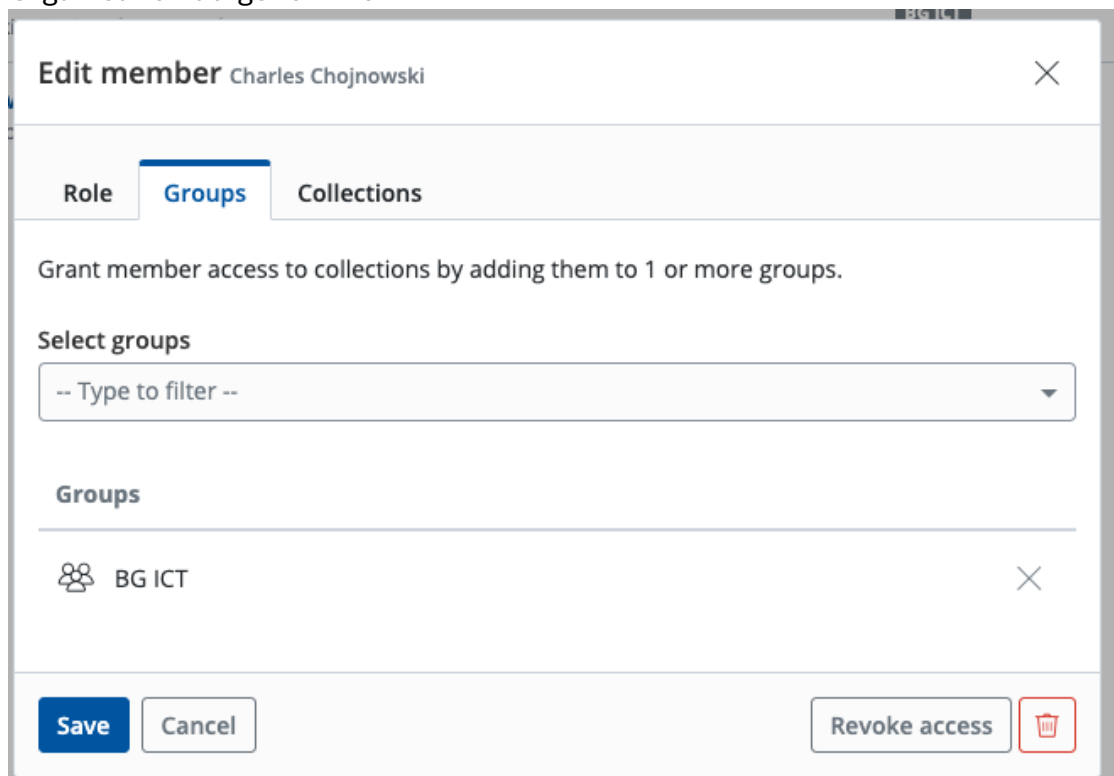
Edit member Charles Chojnowski

Role

Groups

Collections

Grant member access to collections by adding them to 1 or more groups.

Select groups

-- Type to filter --

Groups

BG ICT

Save

Cancel

Revoke access